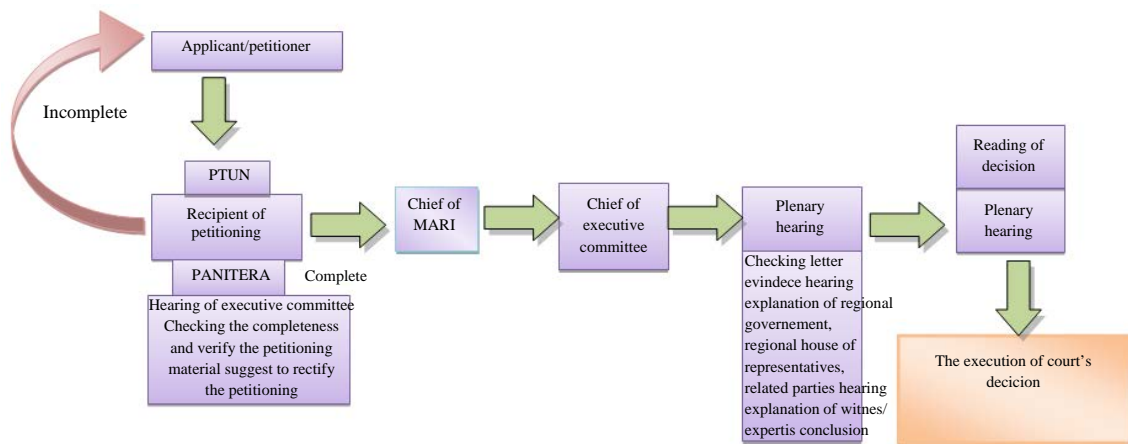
Applicant/petitioner

Incomplete

PTUN

Recipient of petitioning

PANITERA

Complete

Hearing of executive committee Checking the completeness and verify the petitioning material suggest to rectify the petitioning

Chief of MARI

Chief of executive committee

Plenary hearing

Checking letter evindece hearing explanation of regional governement, regional house of representatives, related parties hearing explanation of witnes/ expertis conclusion

Reading of decision

Plenary hearing

The execution of court's decicion